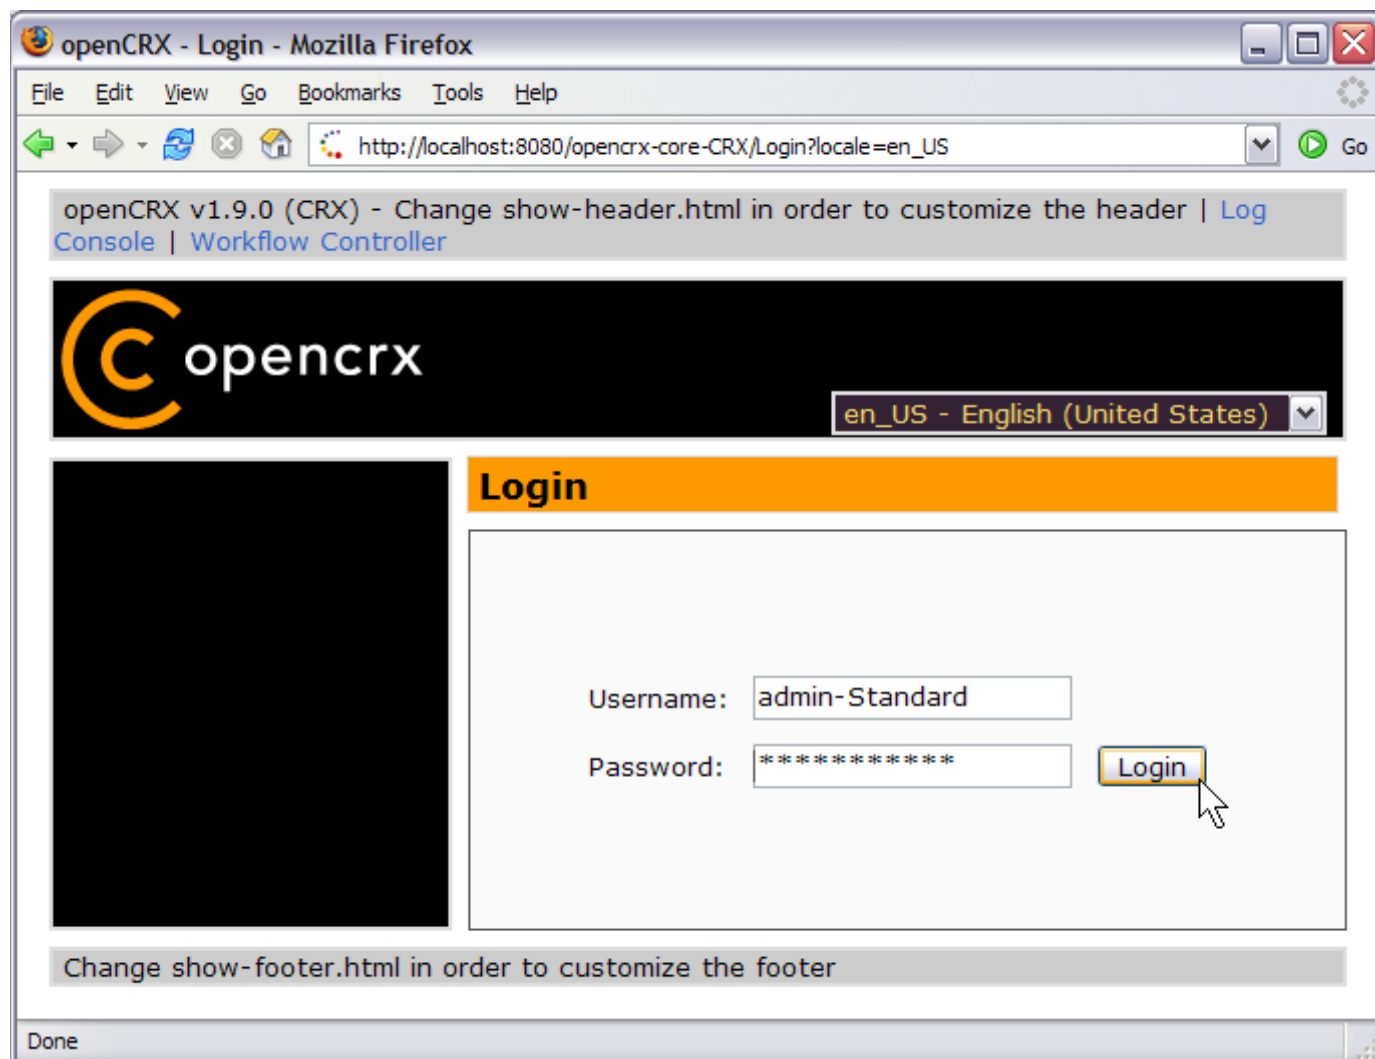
openCRX - Login - Mozilla Firefox

File Edit View Go Bookmarks Tools Help

http://localhost:8080/opencrx-core-CRX/Login?locale=en_US

Go

openCRX v1.9.0 (CRX) - Change show-header.html in order to customize the header | Log Console | Workflow Controller

opencrx

en_US - English (United States)

Login

Username: admin-Standard

Password: ***********

Login

Change show-footer.html in order to customize the footer

Done